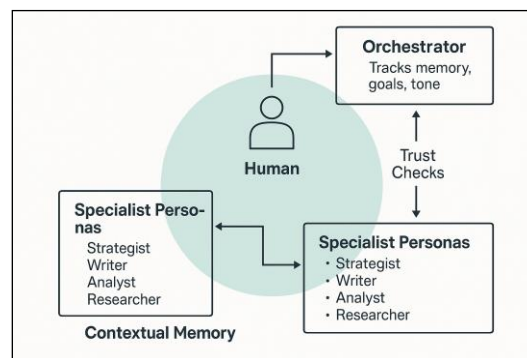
Orchestrator
Tracks memory, goals, tone

Human

Trust Checks

Specialist Personas
Strategist
Writer
Analyst
Researcher

Specialist Personas
• Strategist
• Writer
• Analyst
• Researcher

Contextual Memory